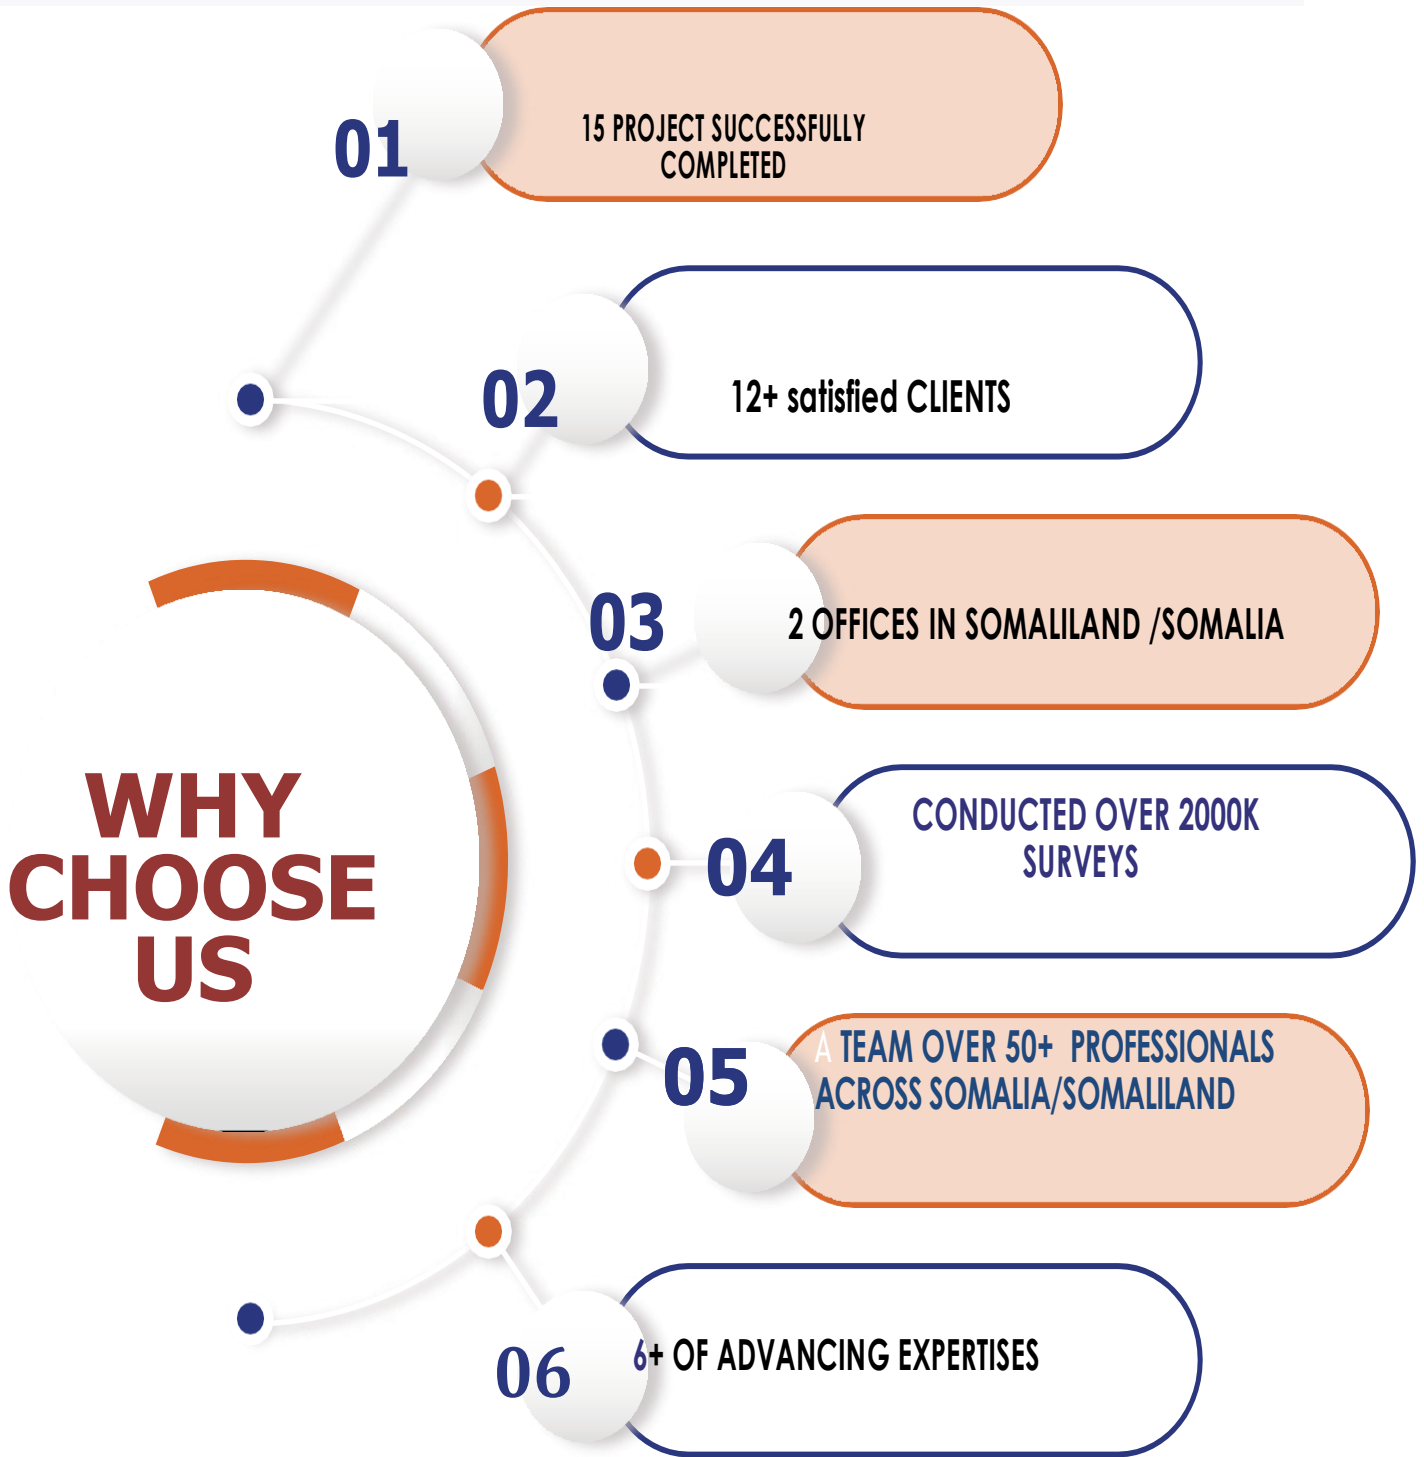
WHY CHOOSE US

01
15 PROJECT SUCCESSFULLY COMPLETED

02
12+ satisfied CLIENTS

03
2 OFFICES IN SOMALILAND /SOMALIA

04
CONDUCTED OVER 2000K SURVEYS

05
A TEAM OVER 50+ PROFESSIONALS ACROSS SOMALIA/SOMALILAND

06
6+ OF ADVANCING EXPERTISES